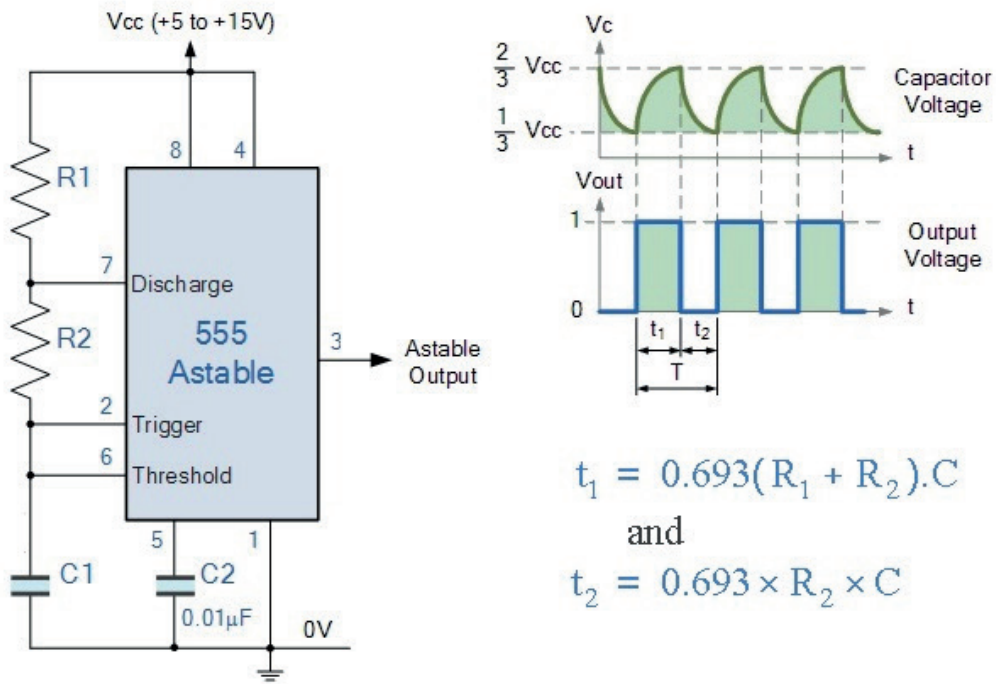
Vcc (+5 to +15V)

8 4

R1

7 Discharge

555 Astable

R2

3 Astable Output

2 Trigger

6 Threshold

5 1

C1

C2 $0.01\mu F$

0V

Vc

$\frac{2}{3}$ Vcc

$\frac{1}{3}$ Vcc

Capacitor Voltage

t

Vout

1

Output Voltage

0

t

$t_1$ $t_2$

T

$t_1 = 0.693(R_1 + R_2).C$

and

$t_2 = 0.693 \times R_2 \times C$